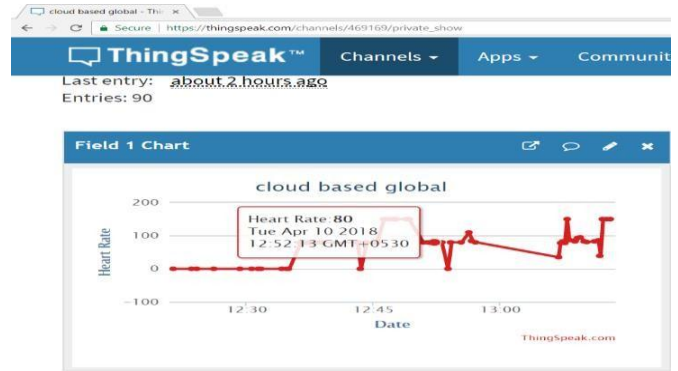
cloud based global - Thi ×

Secure | https://thingspeak.com/channels/469169/private_show

ThingSpeak™ Channels ▾ Apps ▾ Communit

Last entry: about 2 hours ago
Entries: 90

Field 1 Chart

cloud based global

200
100
0
−100

Heart Rate

Heart Rate: 80
Tue Apr 10 2018
12:52:13 GMT+0530

12:30 12:45 13:00

Date

ThingSpeak.com